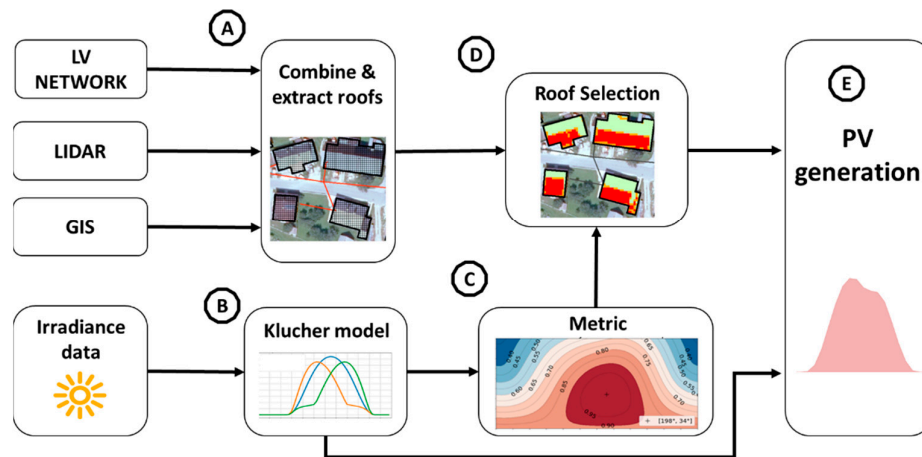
A

LV NETWORK

LIDAR

GIS

Combine & extract roofs

D

Roof Selection

E

PV generation

Irradiance data

B

Klucher model

C

Metric

0.80

0.75

0.70

0.65

0.60

0.55

0.50

0.45

0.85

0.90

0.95

+ [198°, 34°]